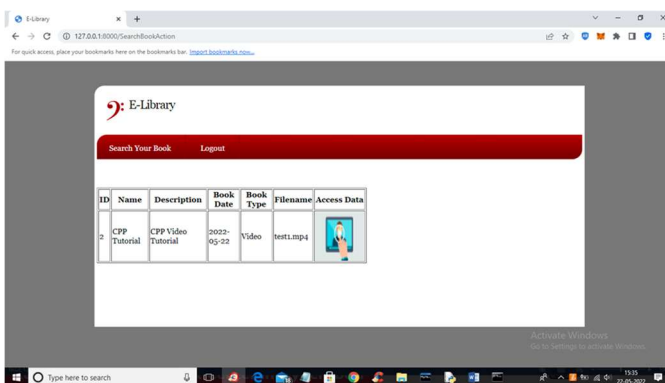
E-Library
127.0.0.1:8000/SearchBookAction
For quick access, place your bookmarks here on the bookmarks bar. Import bookmarks now...

E-Library

Search Your Book    Logout

| ID | Name | Description | Book Date | Book Type | Filename | Access Data |
|---|---|---|---|---|---|---|
| 2 | CPP Tutorial | CPP Video Tutorial | 2022-05-22 | Video | test1.mp4 | |

Activate Windows
Go to Settings to activate Windows.

Type here to search
15:35
22-05-2022